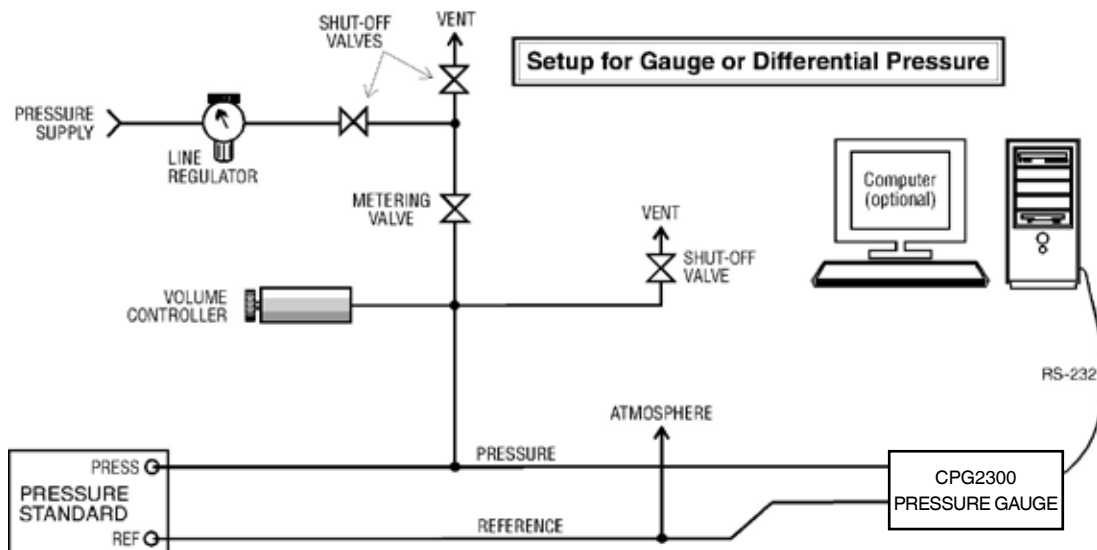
SHUT-OFF VALVES

VENT

Setup for Gauge or Differential Pressure

PRESSURE SUPPLY

LINE REGULATOR

METERING VALVE

VENT

SHUT-OFF VALVE

Computer (optional)

VOLUME CONTROLLER

RS-232

ATMOSPHERE

PRESS

PRESSURE STANDARD

REF

PRESSURE

REFERENCE

CPG2300 PRESSURE GAUGE